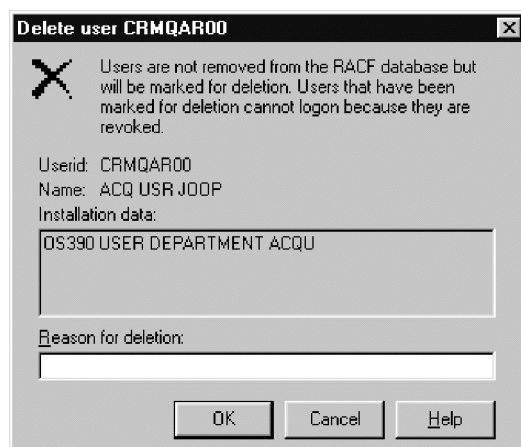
Delete user CRMQAR00

Users are not removed from the RACF database but will be marked for deletion. Users that have been marked for deletion cannot logon because they are revoked.

Userid: CRMQAR00
Name: ACQ USR JOOP
Installation data:

OS390 USER DEPARTMENT ACQU

Reason for deletion:

OK
Cancel
Help